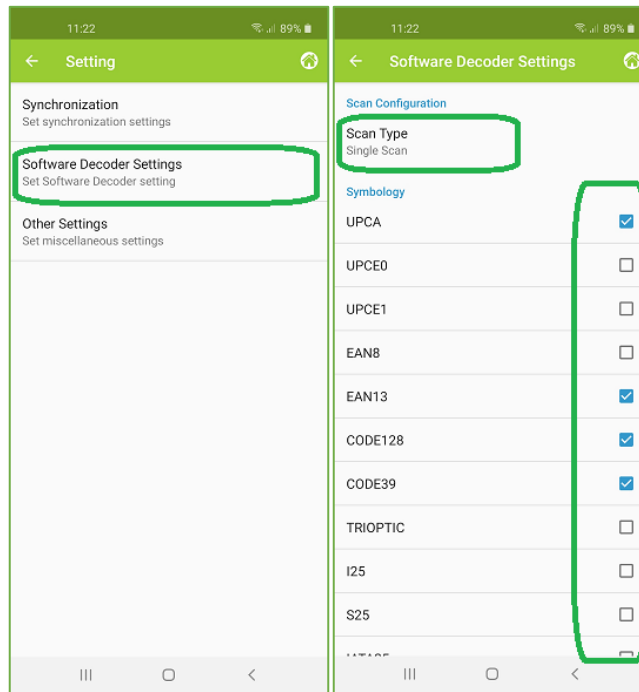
11:22 89%

Setting

Synchronization
Set synchronization settings

Software Decoder Settings
Set Software Decoder setting

Other Settings
Set miscellaneous settings

11:22 89%

Software Decoder Settings

Scan Configuration

Scan Type
Single Scan

Symbology

UPCA

UPCE0

UPCE1

EAN8

EAN13

CODE128

CODE39

TRIOPTIC

I25

S25

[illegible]